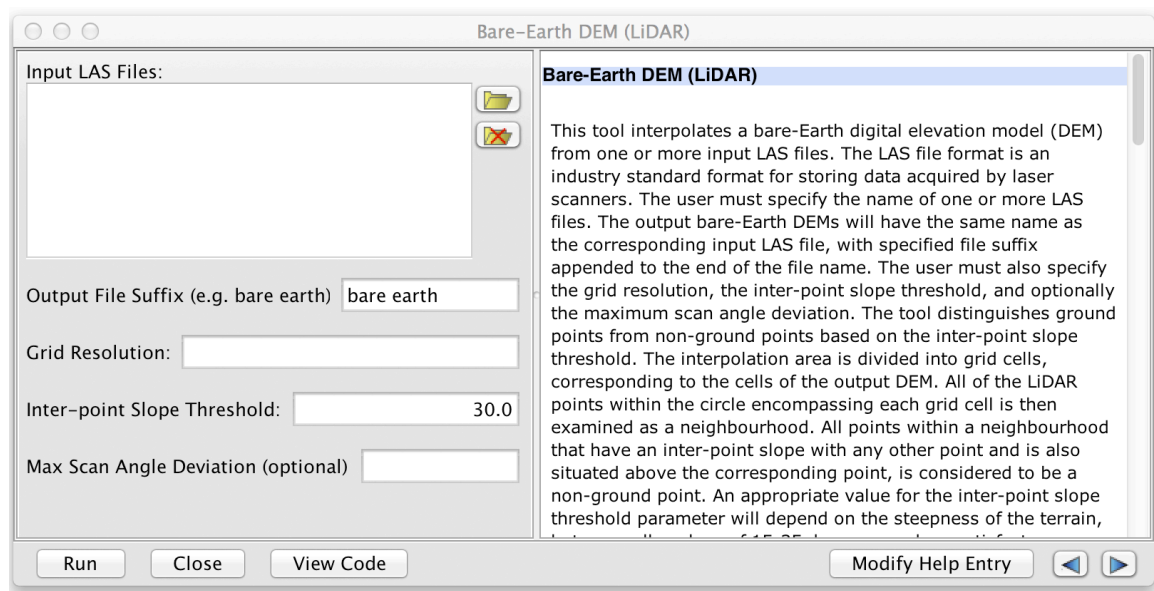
Bare-Earth DEM (LiDAR)

Input LAS Files:

Output File Suffix (e.g. bare earth) bare earth

Grid Resolution:

Inter-point Slope Threshold: 30.0

Max Scan Angle Deviation (optional)

Bare-Earth DEM (LiDAR)

This tool interpolates a bare-Earth digital elevation model (DEM) from one or more input LAS files. The LAS file format is an industry standard format for storing data acquired by laser scanners. The user must specify the name of one or more LAS files. The output bare-Earth DEMs will have the same name as the corresponding input LAS file, with specified file suffix appended to the end of the file name. The user must also specify the grid resolution, the inter-point slope threshold, and optionally the maximum scan angle deviation. The tool distinguishes ground points from non-ground points based on the inter-point slope threshold. The interpolation area is divided into grid cells, corresponding to the cells of the output DEM. All of the LiDAR points within the circle encompassing each grid cell is then examined as a neighbourhood. All points within a neighbourhood that have an inter-point slope with any other point and is also situated above the corresponding point, is considered to be a non-ground point. An appropriate value for the inter-point slope threshold parameter will depend on the steepness of the terrain, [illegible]

Run Close View Code Modify Help Entry